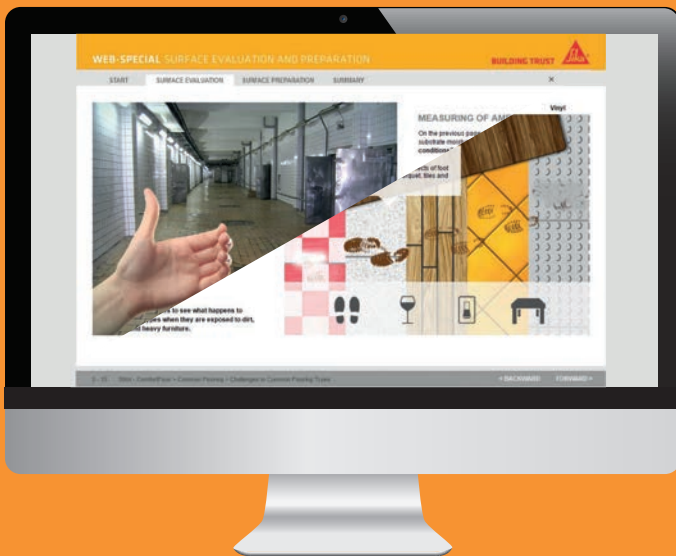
WEB-SPECIAL SURFACE EVALUATION AND PREPARATION

BUILDING TRUST

START SURFACE EVALUATION SURFACE PREPARATION SUMMARY ×

MEASURING OF AM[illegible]

Vinyl

On the previous pa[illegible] substrate moi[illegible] condition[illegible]

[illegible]ds of foot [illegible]quet, tiles and

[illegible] to see what happens to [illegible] when they are exposed to dirt, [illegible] heavy furniture.

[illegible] Sika ComfortFloor > Common Flooring > Challenges in Common Flooring Types

< BACKWARD FORWARD >